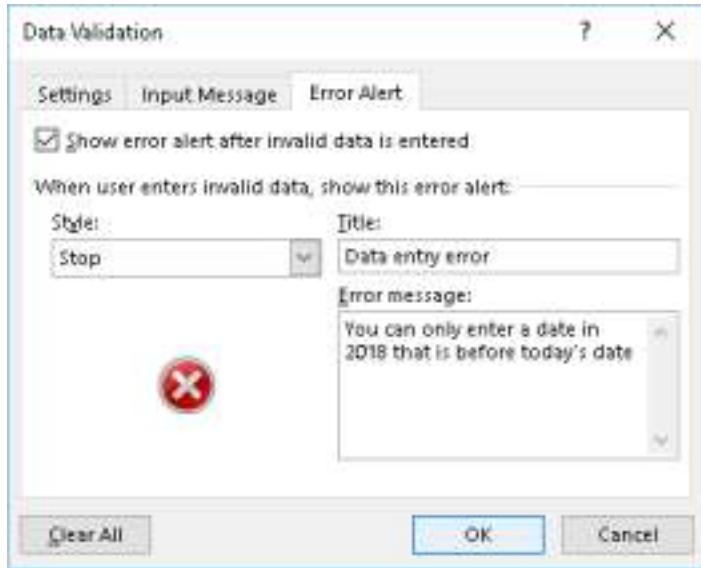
Data Validation

?

X

Settings

Input Message

Error Alert

Show error alert after invalid data is entered

When user enters invalid data, show this error alert:

Style:

Stop

Title:

Data entry error

Error message:

You can only enter a date in 2018 that is before today's date

Clear All

OK

Cancel